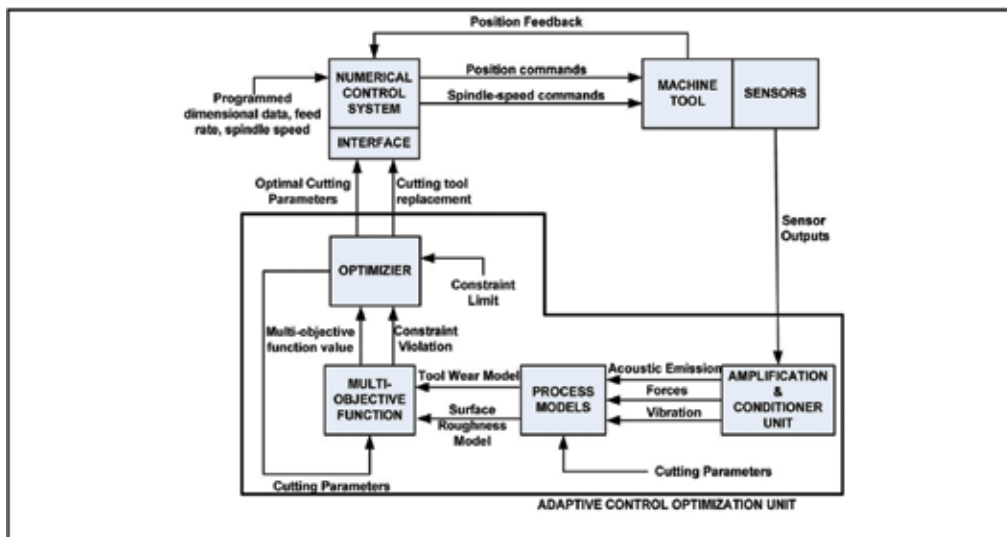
Position Feedback

Programmed dimensional data, feed rate, spindle speed

NUMERICAL CONTROL SYSTEM

INTERFACE

Position commands

Spindle-speed commands

MACHINE TOOL

SENSORS

Optimal Cutting Parameters

Cutting tool replacement

Sensor Outputs

OPTIMIZER

Constraint Limit

Multi-objective function value

Constraint Violation

MULTI-OBJECTIVE FUNCTION

Tool Wear Model

Surface Roughness Model

PROCESS MODELS

Acoustic Emission

Forces

Vibration

AMPLIFICATION & CONDITIONER UNIT

Cutting Parameters

Cutting Parameters

ADAPTIVE CONTROL OPTIMIZATION UNIT